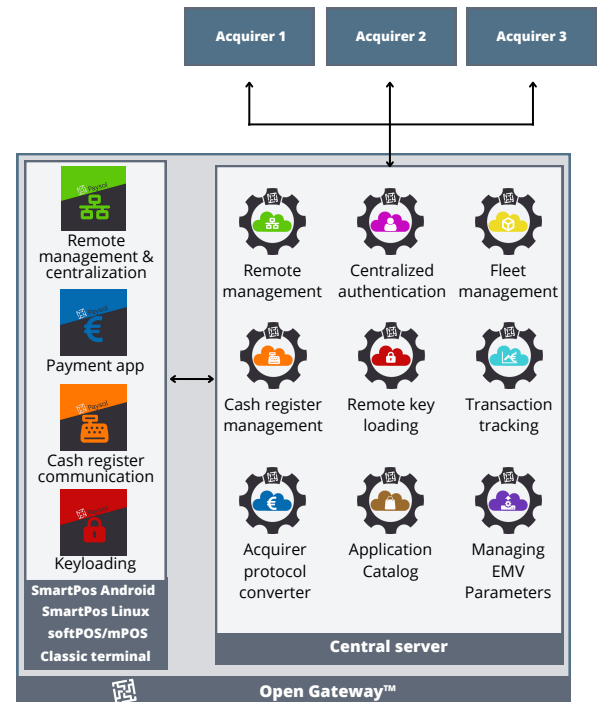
Acquirer 1

Acquirer 2

Acquirer 3

Paysol
Remote management & centralization

Paysol
Payment app

Paysol
Cash register communication

Paysol
Keyloading

SmartPos Android
SmartPos Linux
softPOS/mPOS
Classic terminal

Remote management

Centralized authentication

Fleet management

Cash register management

Remote key loading

Transaction tracking

Acquirer protocol converter

Application Catalog

Managing EMV Parameters

Central server

Open Gateway™